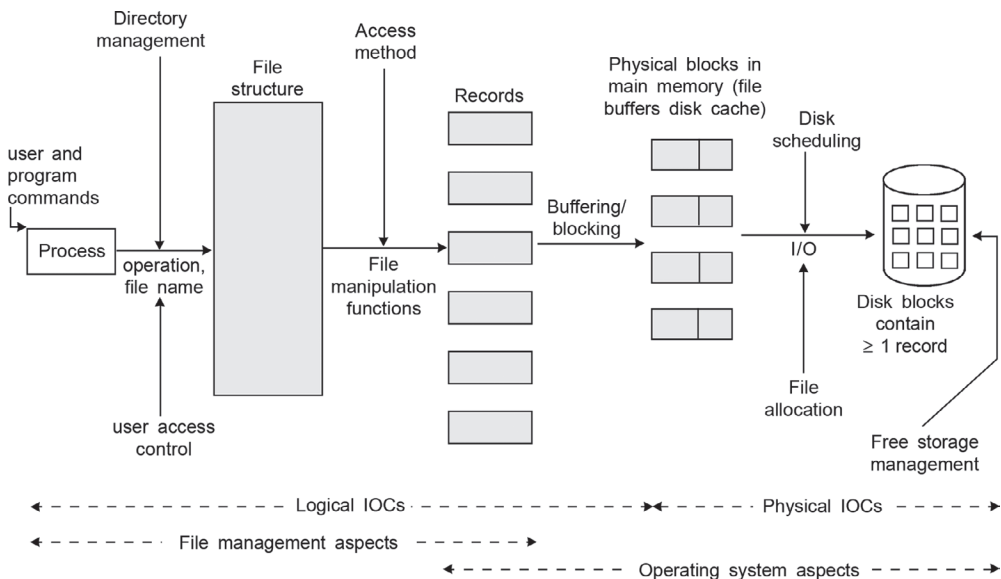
Directory management

Access method

File structure

Records

Physical blocks in main memory (file buffers disk cache)

Disk scheduling

user and program commands

Process

operation, file name

File manipulation functions

Buffering/ blocking

I/O

Disk blocks contain $\geq$ 1 record

user access control

File allocation

Free storage management

Logical IOCs

Physical IOCs

File management aspects

Operating system aspects